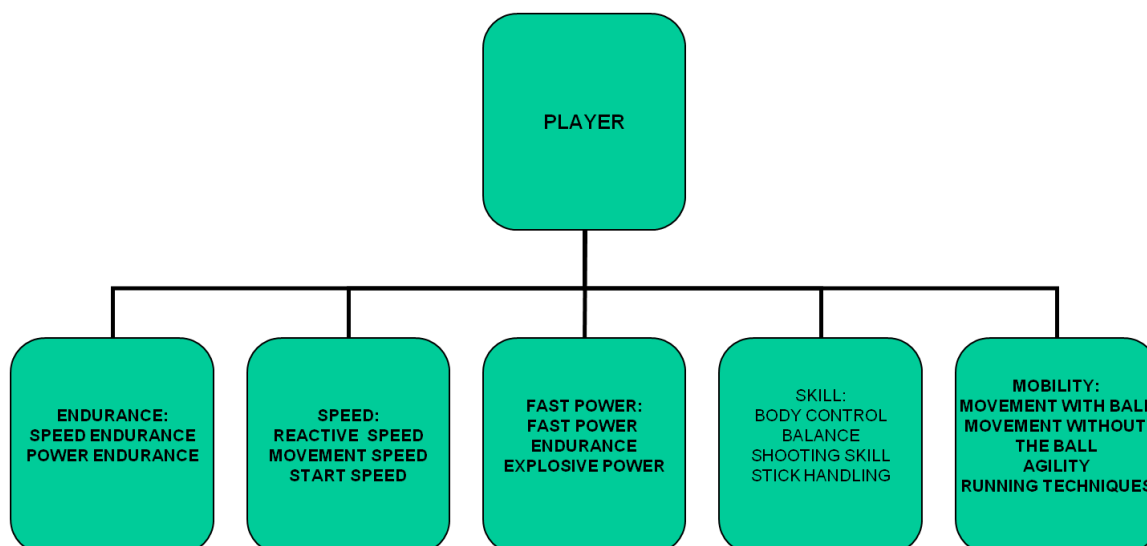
PLAYER

ENDURANCE:
SPEED ENDURANCE
POWER ENDURANCE

SPEED:
REACTIVE SPEED
MOVEMENT SPEED
START SPEED

FAST POWER:
FAST POWER
ENDURANCE
EXPLOSIVE POWER

SKILL:
BODY CONTROL
BALANCE
SHOOTING SKILL
STICK HANDLING

MOBILITY:
MOVEMENT WITH BAL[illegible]
MOVEMENT WITHOUT
THE BALL
AGILITY
RUNNING TECHNIQUE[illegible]